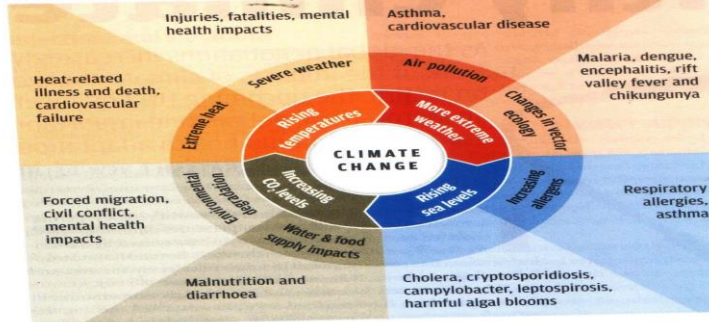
Injuries, fatalities, mental health impacts

Asthma, cardiovascular disease

Heat-related illness and death, cardiovascular failure

Malaria, dengue, encephalitis, rift valley fever and chikungunya

Severe weather

Air pollution

Extreme heat

Changes in vector ecology

Rising temperatures

More extreme weather

CLIMATE CHANGE

Increasing $CO_2$ levels

Rising sea levels

Environmental degradation

Increasing allergens

Forced migration, civil conflict, mental health impacts

Respiratory allergies, asthma

Water & food supply impacts

Malnutrition and diarrhoea

Cholera, cryptosporidiosis, campylobacter, leptospirosis, harmful algal blooms